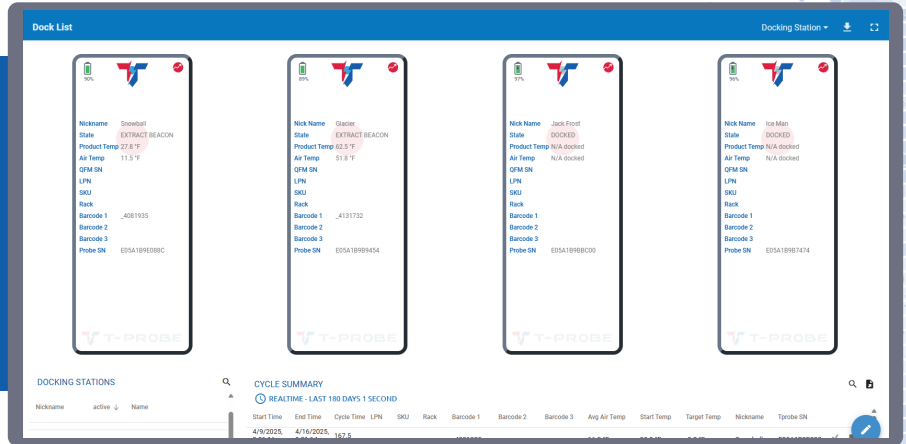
Dock List

Docking Station

90%

Nickname Snowball
State EXTRACT BEACON
Product Temp 27.8 °F
Air Temp 11.5 °F
QFM SN
LPN
SKU
Rack
Barcode 1 _4081935
Barcode 2
Barcode 3
Probe SN E05A1B9E088C

T-PROBE

89%

Nick Name Glacier
State EXTRACT BEACON
Product Temp 62.5 °F
Air Temp 51.8 °F
QFM SN
LPN
SKU
Rack
Barcode 1 _4131732
Barcode 2
Barcode 3
Probe SN E05A1B9B9454

T-PROBE

97%

Nick Name Jack Frost
State DOCKED
Product Temp N/A docked
Air Temp N/A docked
QFM SN
LPN
SKU
Rack
Barcode 1
Barcode 2
Barcode 3
Probe SN E05A1B9BBC00

T-PROBE

96%

Nick Name Ice Man
State DOCKED
Product Temp N/A docked
Air Temp N/A docked
QFM SN
LPN
SKU
Rack
Barcode 1
Barcode 2
Barcode 3
Probe SN E05A1B9B7474

T-PROBE

DOCKING STATIONS

| Nickname | active ↓ | Name |
|---|---|---|

CYCLE SUMMARY

REALTIME - LAST 180 DAYS 1 SECOND

| Start Time | End Time | Cycle Time | LPN | SKU | Rack | Barcode 1 | Barcode 2 | Barcode 3 | Avg Air Temp | Start Temp | Target Temp | Nickname | Tprobe SN |
|---|---|---|---|---|---|---|---|---|---|---|---|---|---|
| 4/9/2025, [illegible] | 4/16/2025, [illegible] | 167.5 | | | | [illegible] | | | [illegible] | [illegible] | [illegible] | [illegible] | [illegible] |